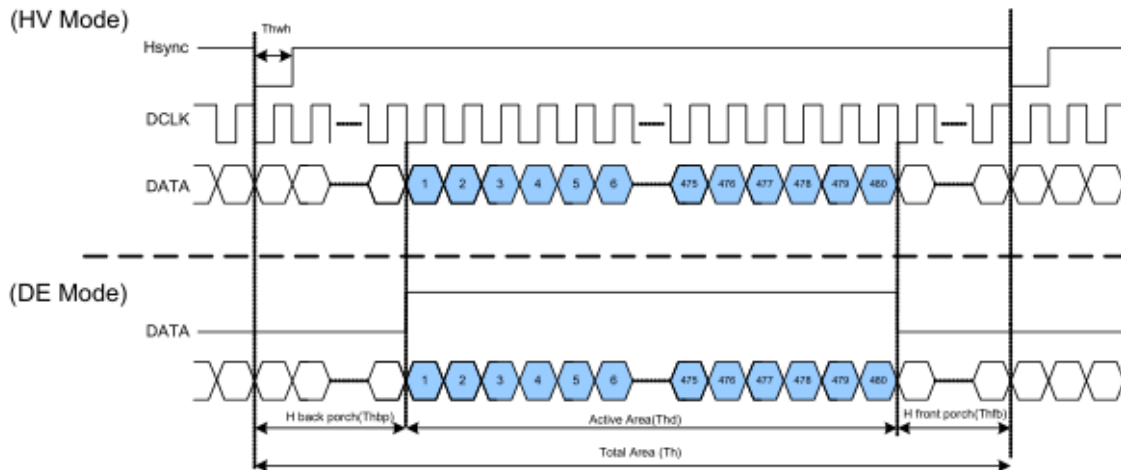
(HV Mode)

Thwh

Hsync

DCLK

DATA

1 2 3 4 5 6 475 476 477 478 479 480

(DE Mode)

DATA

1 2 3 4 5 6 475 476 477 478 479 480

H back porch(Thbp)

Active Area(Thd)

H front porch(Thfb)

Total Area (Th)